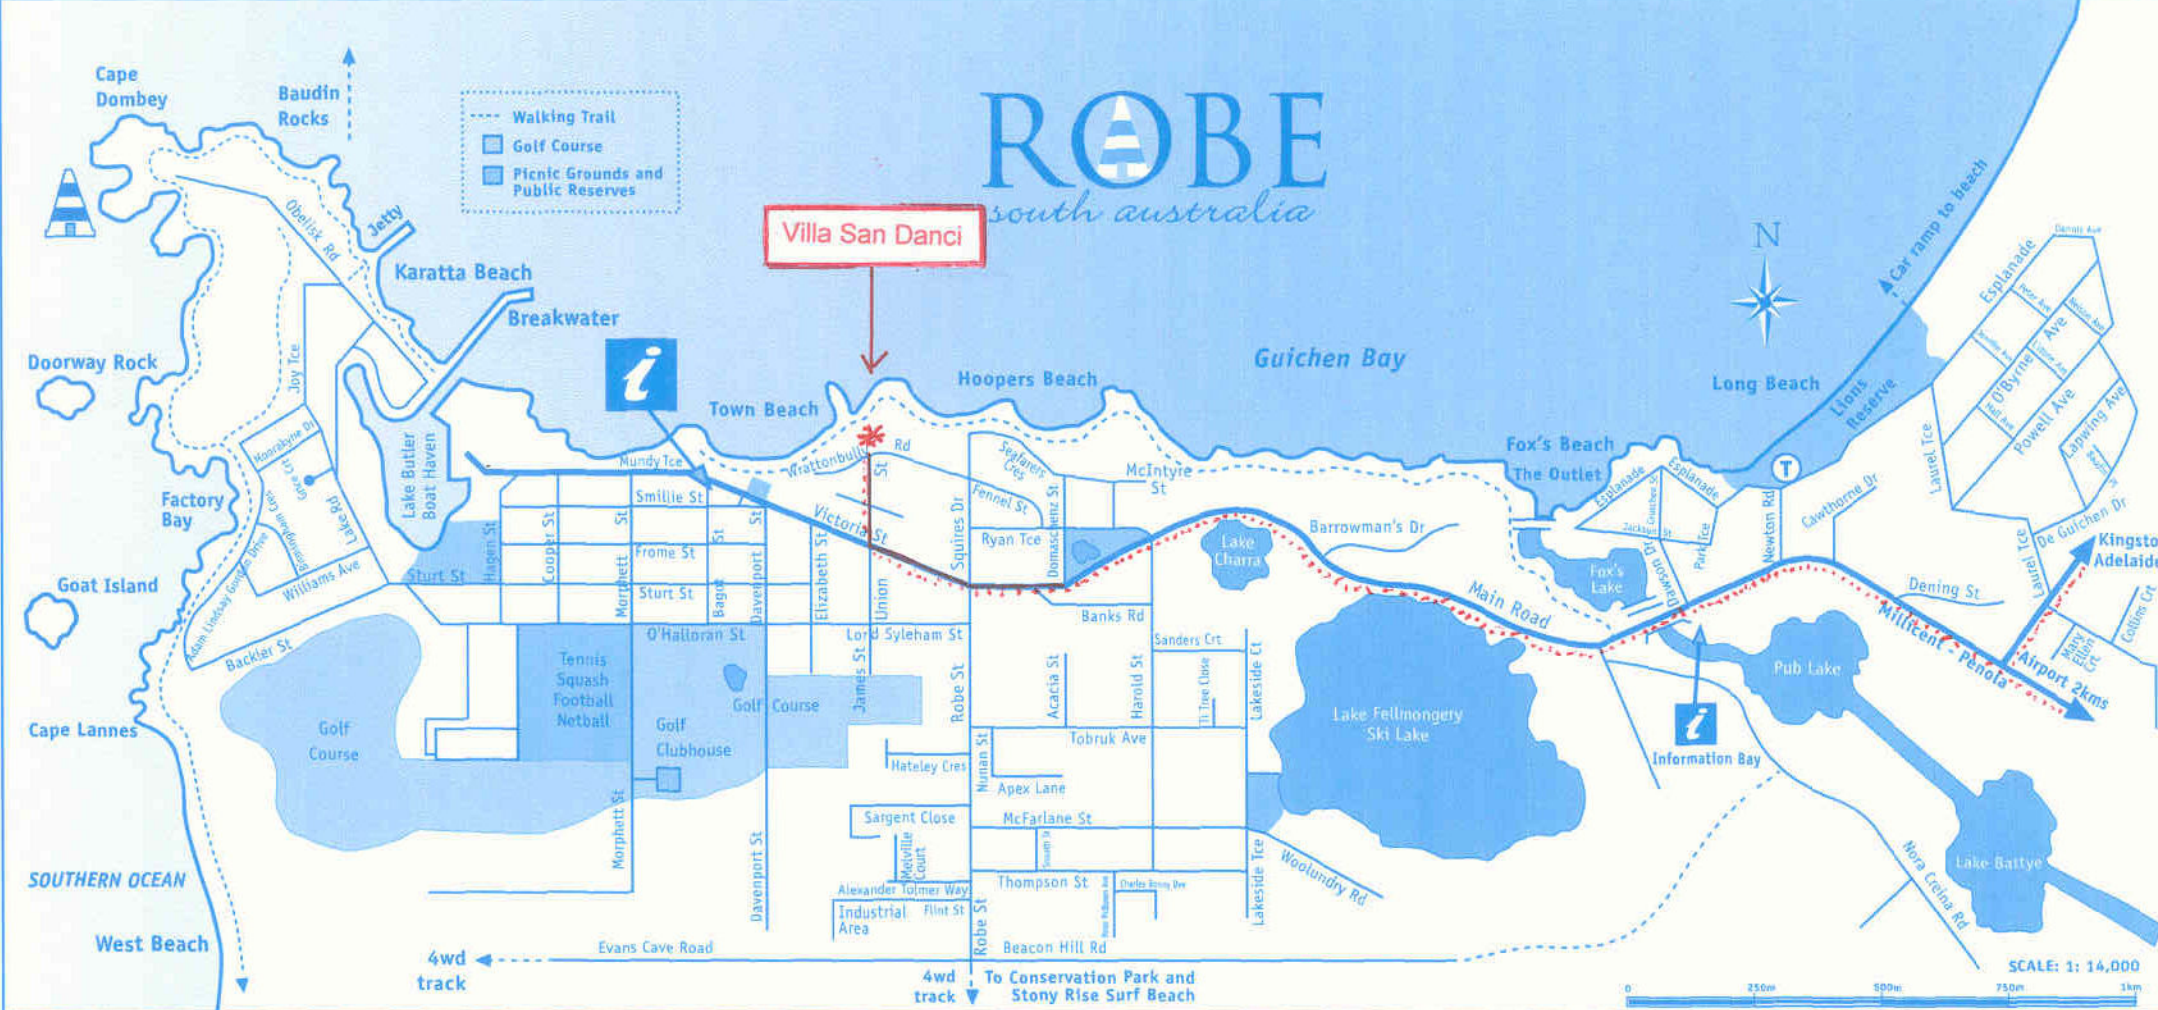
ROBE
south australia

Walking Trail
Golf Course
Picnic Grounds and Public Reserves

Villa San Danci

Cape Dombey
Baudin Rocks
Obelisk Rd
Jetty
Karatta Beach
Breakwater
Doorway Rock
Joy Tce
Mooralyne Dr
Lake Butler Boat Haven
Factory Bay
Goat Island
Cape Lannes
SOUTHERN OCEAN
West Beach
Lake Rd
Williams Ave
Adam Lindsay Gordon Drive
Backler St
Sturt St
Hagen St
Cooper St
Mundy Tce
Smillie St
Frome St
Sturt St
Morphett St
Bagot St
Davenport St
O'Halloran St
Tennis Squash Football Netball
Golf Course
Golf Clubhouse
Golf Course
Morphett St
Davenport St
Town Beach
Wrattonbully Rd
Victoria St
Elizabeth St
Union St
James St
Lord Syleham St
Hoopers Beach
Squires Dr
Seafarers Cres
Fennel St
Ryan Tce
Domaschenz St
McIntyre St
Robe St
Banks Rd
Acacia St
Harold St
Sanders Crt
Ti Tree Close
Lakeside Ct
Tobruk Ave
Nunan St
Apex Lane
Hateley Cres
Sargent Close
Melville Court
McFarlane St
Alexander Tolmer Way
Thompson St
Industrial Area
Flint St
Robe St
Beacon Hill Rd
Evans Cave Road
4wd track
4wd track
To Conservation Park and Stony Rise Surf Beach
Lakeside Tce
Woolundry Rd
Guichen Bay
Lake Charra
Barrowman's Dr
Main Road
Lake Fellmongery Ski Lake
Fox's Beach
The Outlet
Esplanade
Fox's Lake
Dawson Dr
Park Tce
Newton Rd
Information Bay
Pub Lake
Lake Battye
Nora Creina Rd
Long Beach
N
Car ramp to beach
Lions Reserve
T
Cawthorne Dr
Laurel Tce
Esplanade
O'Byrne Ave
Powell Ave
Lapwing Ave
De Guichen Dr
Dening St
Millicent - Penola
Airport 2kms
Kingston Adelaide
Mary Ellen Crt
Collins Crt
SCALE: 1: 14,000
0 250m 500m 750m 1km